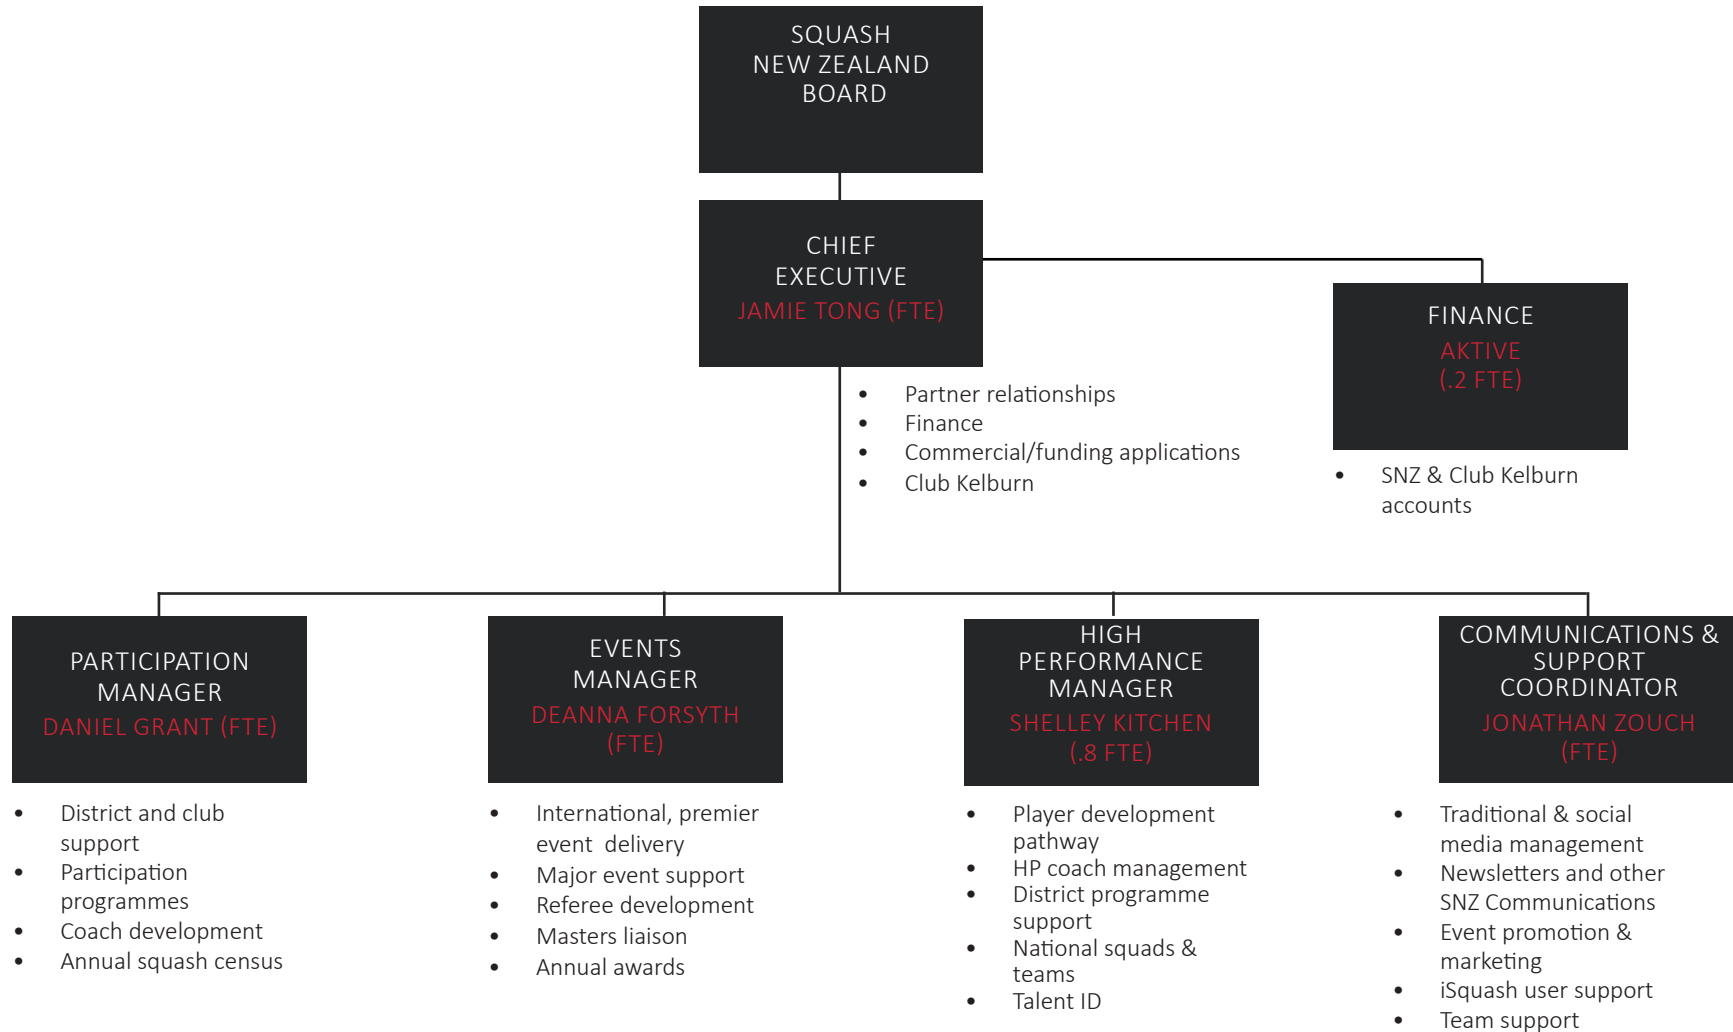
SQUASH
NEW ZEALAND
BOARD

CHIEF
EXECUTIVE
JAMIE TONG (FTE)

- Partner relationships
- Finance
- Commercial/funding applications
- Club Kelburn

FINANCE
AKTIVE
(.2 FTE)

- SNZ & Club Kelburn accounts

PARTICIPATION
MANAGER
DANIEL GRANT (FTE)

- District and club support
- Participation programmes
- Coach development
- Annual squash census

EVENTS
MANAGER
DEANNA FORSYTH
(FTE)

- International, premier event delivery
- Major event support
- Referee development
- Masters liaison
- Annual awards

HIGH
PERFORMANCE
MANAGER
SHELLEY KITCHEN
(.8 FTE)

- Player development pathway
- HP coach management
- District programme support
- National squads & teams
- Talent ID

COMMUNICATIONS &
SUPPORT
COORDINATOR
JONATHAN ZOUCH
(FTE)

- Traditional & social media management
- Newsletters and other SNZ Communications
- Event promotion & marketing
- iSquash user support
- Team support